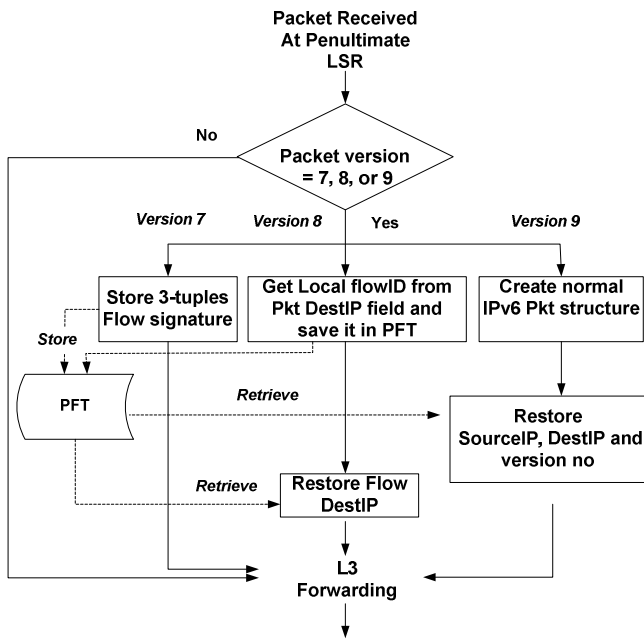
Packet Received At Penultimate LSR

No

Packet version = 7, 8, or 9

Version 7

Version 8

Yes

Version 9

Store 3-tuples Flow signature

Get Local flowID from Pkt DestIP field and save it in PFT

Create normal IPv6 Pkt structure

Store

PFT

Retrieve

Restore SourceIP, DestIP and version no

Retrieve

Restore Flow DestIP

L3 Forwarding